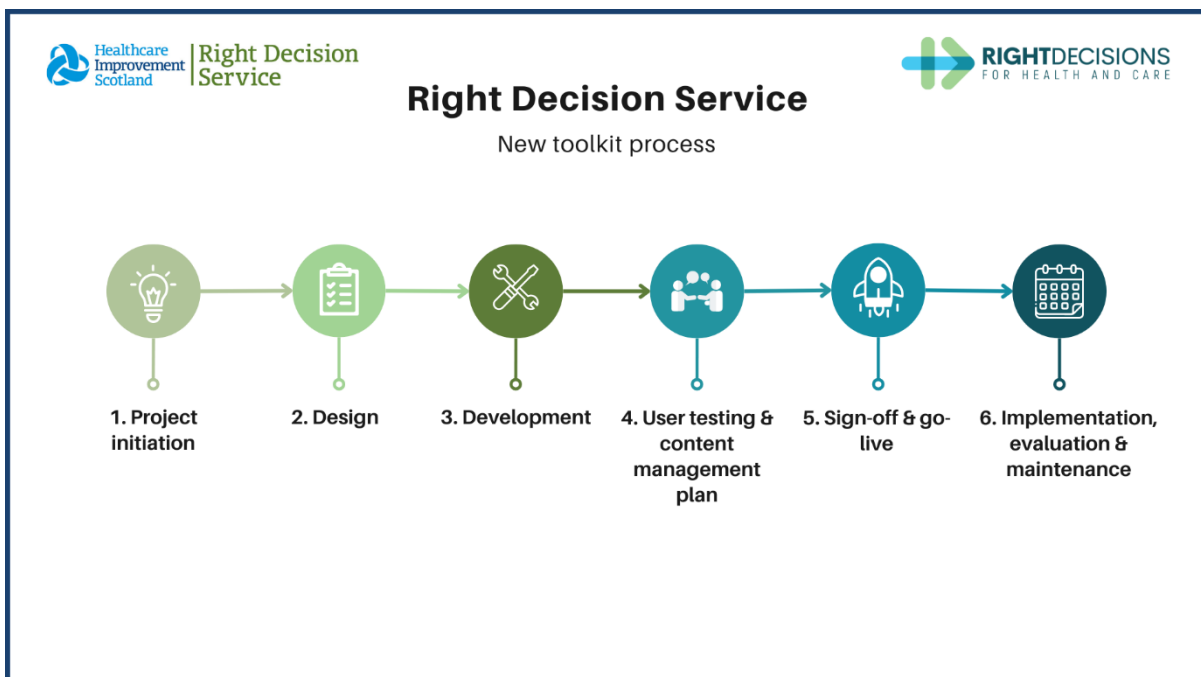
Healthcare Improvement Scotland | Right Decision Service

RIGHTDECISIONS
FOR HEALTH AND CARE

Right Decision Service

New toolkit process

1. Project initiation

2. Design

3. Development

4. User testing & content management plan

5. Sign-off & go-live

6. Implementation, evaluation & maintenance